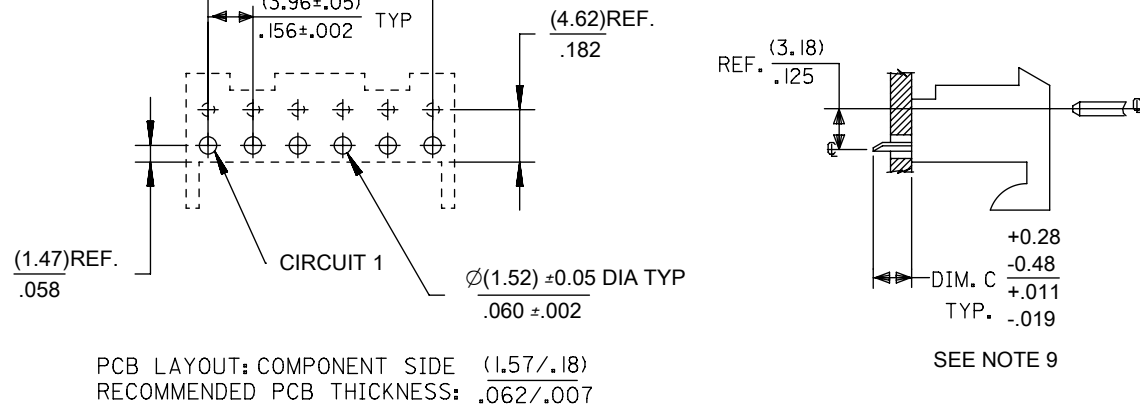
(3.96±.05)
.156±.002 TYP

(4.62)REF.
.182

REF. $\frac{(3.18)}{.125}$

(1.47)REF.
.058

CIRCUIT 1

$\varnothing$(1.52) ±0.05 DIA TYP
.060 ±.002

DIM. C $\frac{+0.28}{-0.48}$ $\frac{+.011}{-.019}$
TYP.

SEE NOTE 9

PCB LAYOUT: COMPONENT SIDE (1.57/.18)
RECOMMENDED PCB THICKNESS: .062/.007